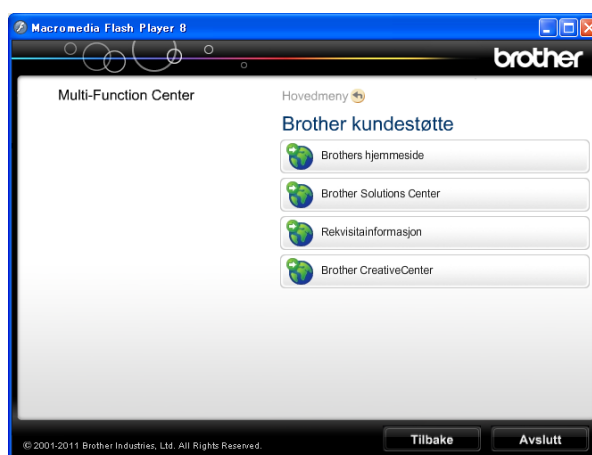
Macromedia Flash Player 8

brother

Multi-Function Center

Hovedmeny

Brother kundestøtte

Brothers hjemmeside

Brother Solutions Center

Rekvisitainformasjon

Brother CreativeCenter

© 2001-2011 Brother Industries, Ltd. All Rights Reserved.

Tilbake

Avslutt